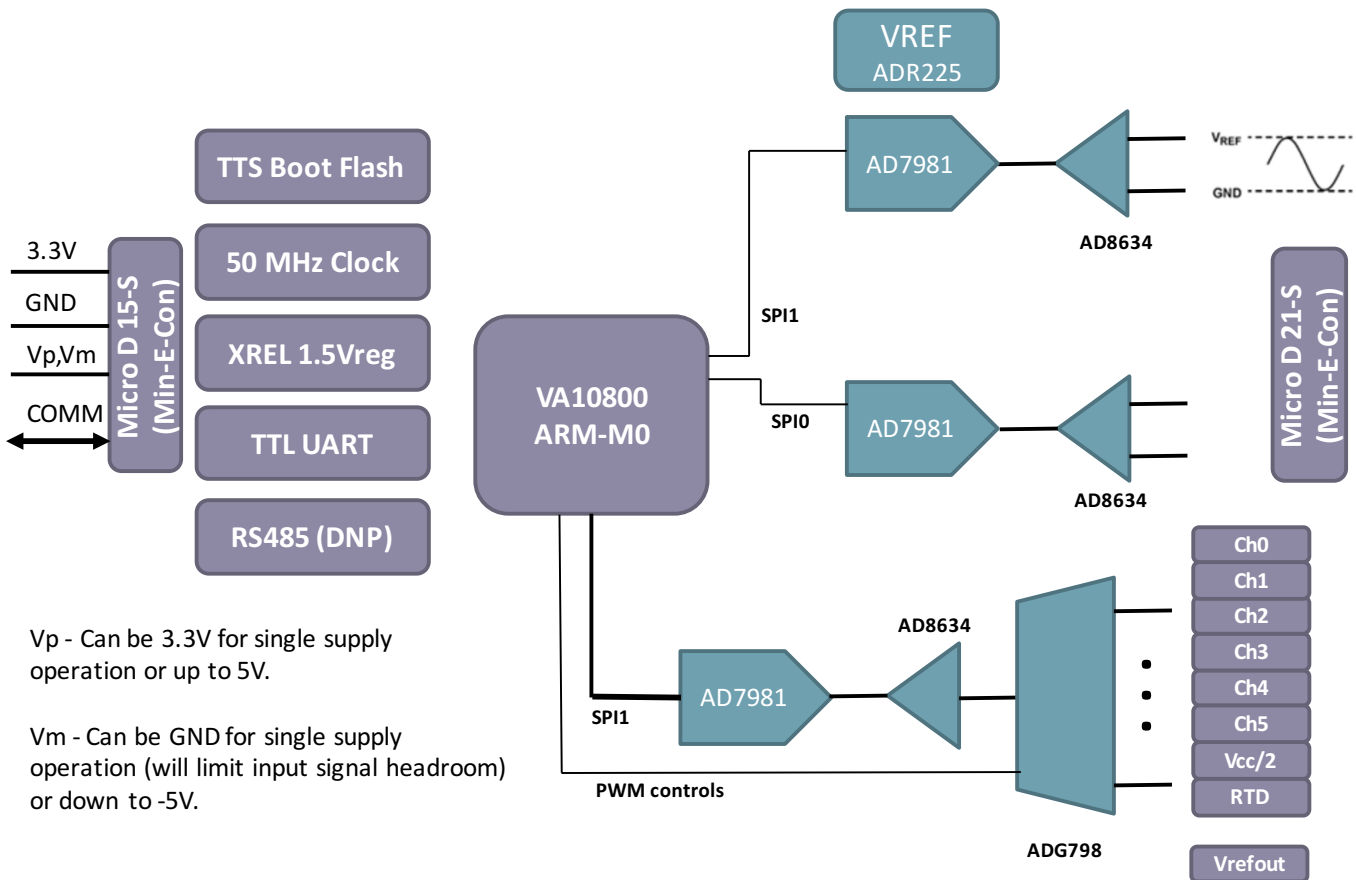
VREF
ADR225

TTS Boot Flash

50 MHz Clock

XREL 1.5Vreg

TTL UART

RS485 (DNP)

3.3V
GND
Vp,Vm
COMM

Micro D 15-S (Min-E-Con)

VA10800
ARM-M0

SPI1
SPI0

AD7981
AD7981
AD7981

AD8634
AD8634
AD8634

$V_{REF}$
GND

Micro D 21-S (Min-E-Con)

Ch0
Ch1
Ch2
Ch3
Ch4
Ch5
Vcc/2
RTD

SPI1
PWM controls

ADG798

Vrefout

Vp - Can be 3.3V for single supply operation or up to 5V.

Vm - Can be GND for single supply operation (will limit input signal headroom) or down to -5V.